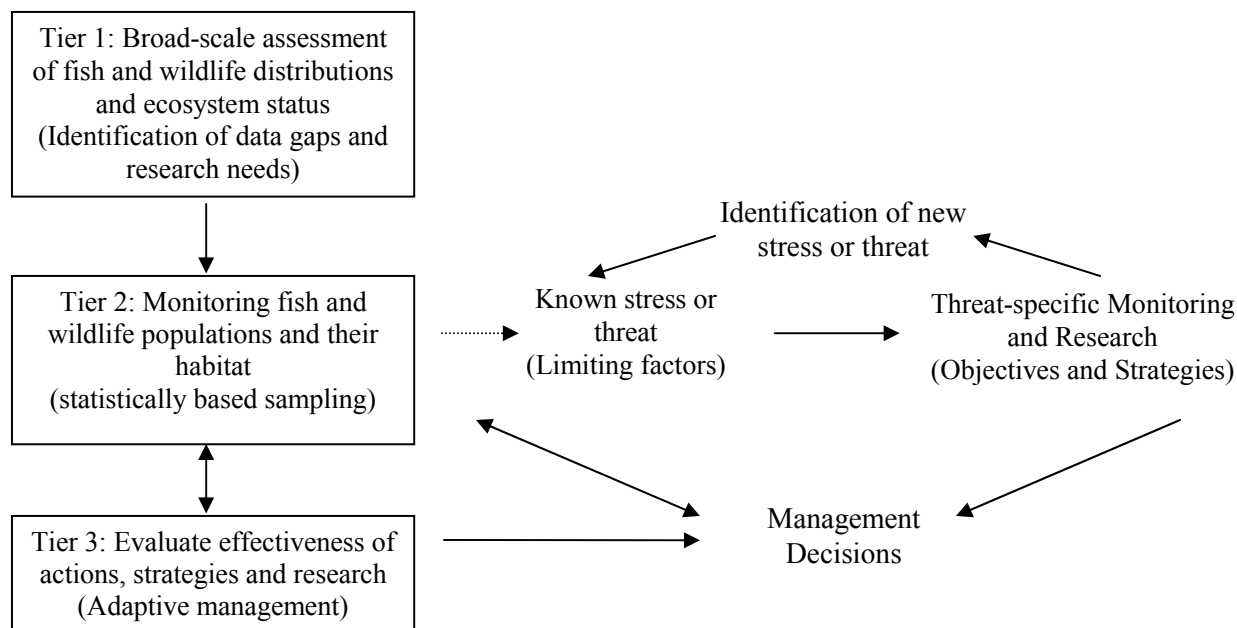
Tier 1: Broad-scale assessment of fish and wildlife distributions and ecosystem status (Identification of data gaps and research needs)

Identification of new stress or threat

Tier 2: Monitoring fish and wildlife populations and their habitat (statistically based sampling)

Known stress or threat (Limiting factors)

Threat-specific Monitoring and Research (Objectives and Strategies)

Management Decisions

Tier 3: Evaluate effectiveness of actions, strategies and research (Adaptive management)